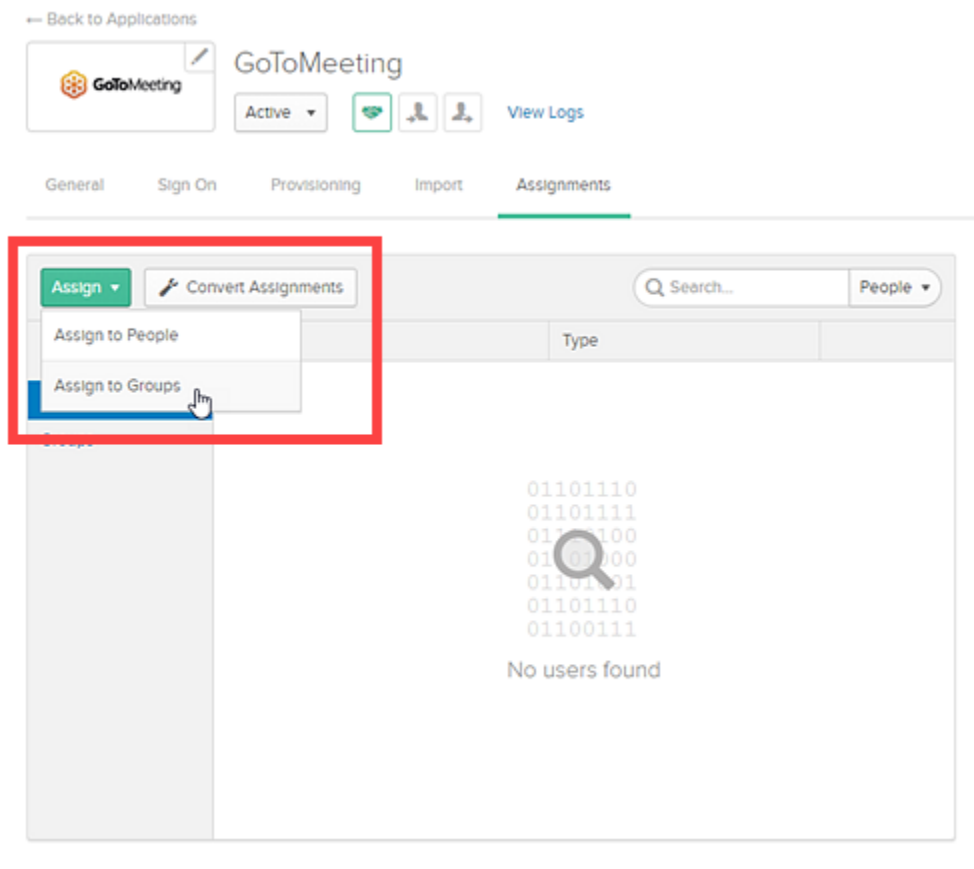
← Back to Applications

GoToMeeting

GoToMeeting

Active

View Logs

General Sign On Provisioning Import Assignments

Assign Convert Assignments

Search...

People

Assign to People

Assign to Groups

Type

Groups

01101110
01101111
01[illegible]100
01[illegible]00
01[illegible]01
01101110
01100111

No users found